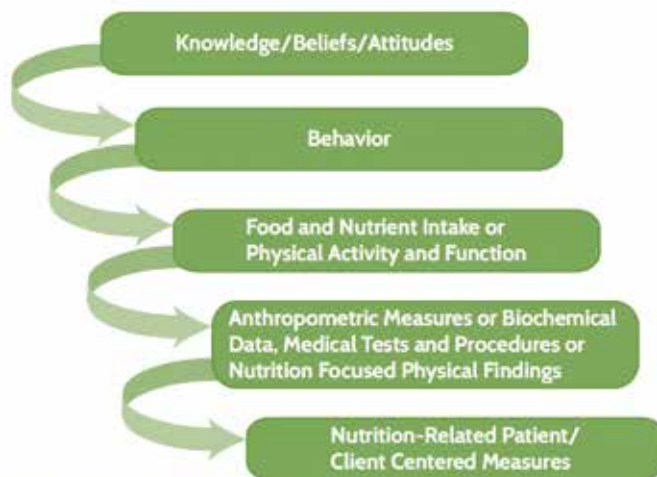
Knowledge/Beliefs/Attitudes

Behavior

Food and Nutrient Intake or Physical Activity and Function

Anthropometric Measures or Biochemical Data, Medical Tests and Procedures or Nutrition Focused Physical Findings

Nutrition-Related Patient/ Client Centered Measures